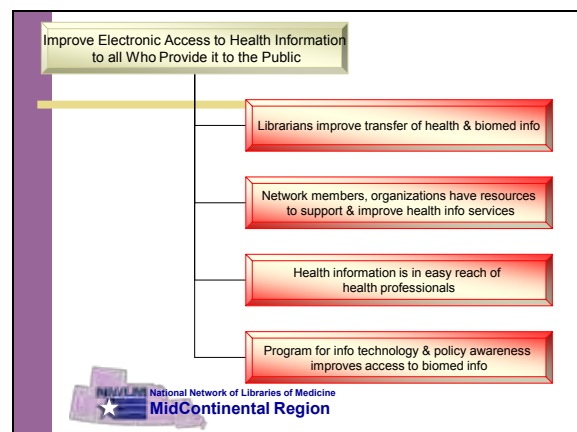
Improve Electronic Access to Health Information to all Who Provide it to the Public

Librarians improve transfer of health & biomed info

Network members, organizations have resources to support & improve health info services

Health information is in easy reach of health professionals

Program for info technology & policy awareness improves access to biomed info

NN/LM

National Network of Libraries of Medicine

MidContinental Region